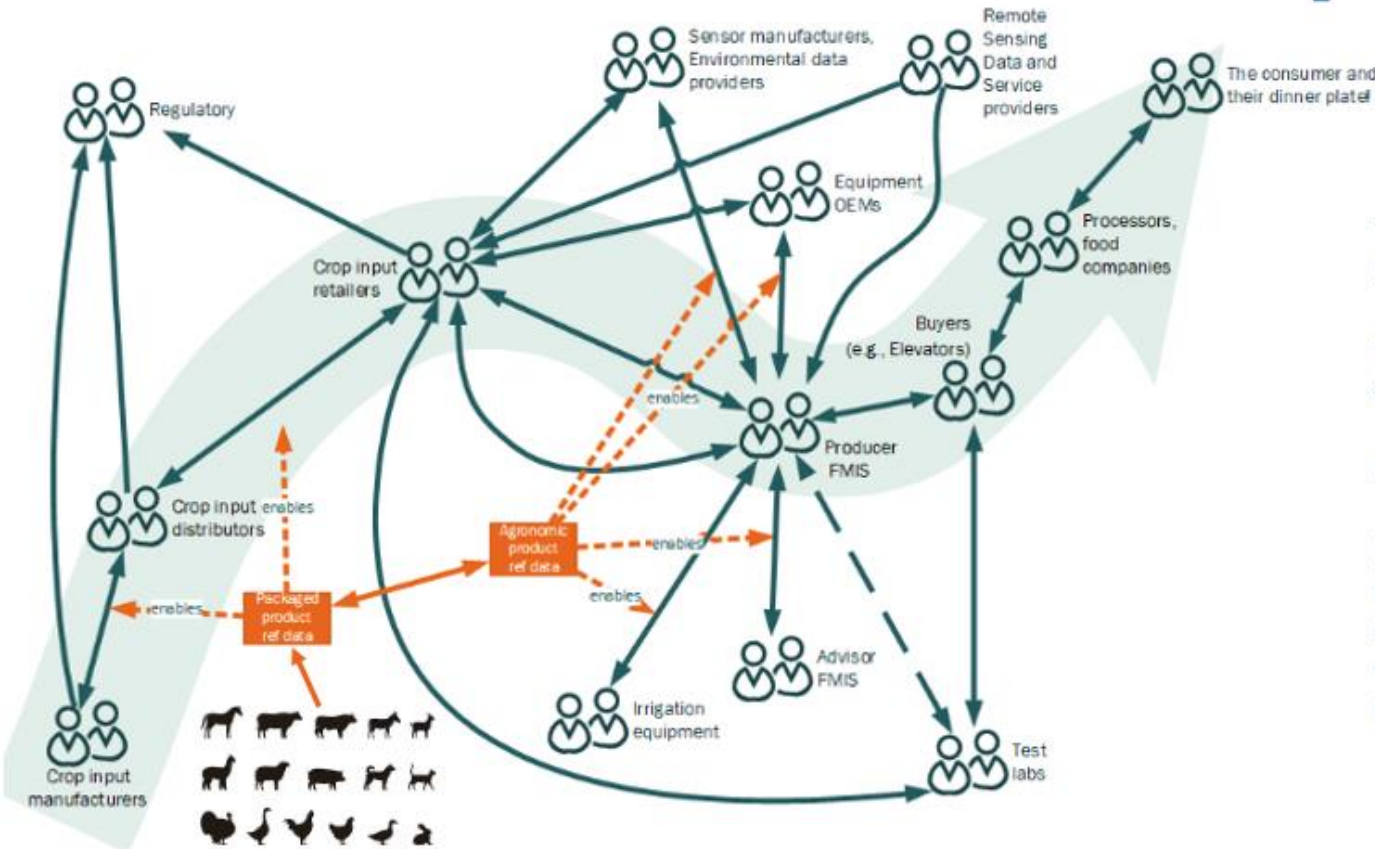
Regulatory

Sensor manufacturers, Environmental data providers

Remote Sensing Data and Service providers

The consumer and their dinner plate!

Equipment OEMs

Processors, food companies

Crop input retailers

Buyers (e.g., Elevators)

enables

Producer FMIS

Crop input distributors

enables

Agronomic product ref data

enables

enables

enables

Packaged product ref data

Advisor FMIS

Irrigation equipment

Test labs

Crop input manufacturers